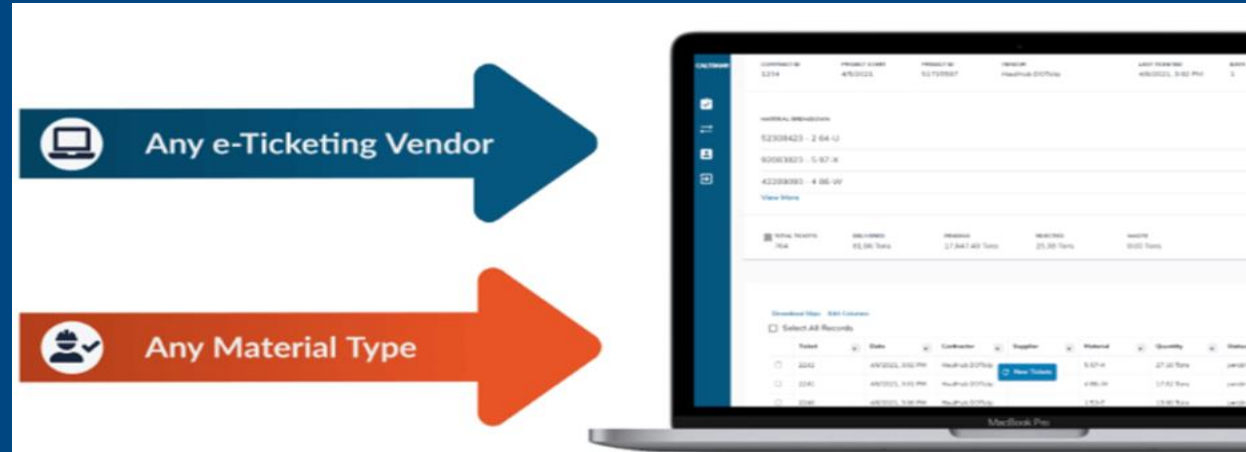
Any e-Ticketing Vendor

Any Material Type

CALTRANS

CONTRACT ID
1234

PROJECT START
4/5/2021

PROJECT ID
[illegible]

VENDOR
HaulHub DOTkits

LAST TICKETED
4/8/2021, 3:02 PM

MATERIAL BREAKDOWN

52308423 - 2 64-U

92083823 - 5 97-X

42288083 - 4 86-W

View More

TOTAL TICKETS
764

DELIVERED
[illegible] Tons

PENDING
17,847.40 Tons

REJECTED
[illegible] Tons

WASTE
0.00 Tons

Download Slips Edit Columns

Select All Records

| | Ticket | Date | Contractor | Supplier | Material | Quantity | Status |
|---|---|---|---|---|---|---|---|
| | 2242 | 4/8/2021, 3:02 PM | HaulHub DOTkits | | 5-97-X | 27.10 Tons | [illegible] |
| | 2241 | 4/8/2021, 3:01 PM | HaulHub DOTkits | | 4-86-W | 17.62 Tons | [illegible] |
| | 2240 | 4/8/2021, 3:00 PM | HaulHub DOTkits | | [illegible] | 13.60 Tons | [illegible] |

New Tickets

MacBook Pro